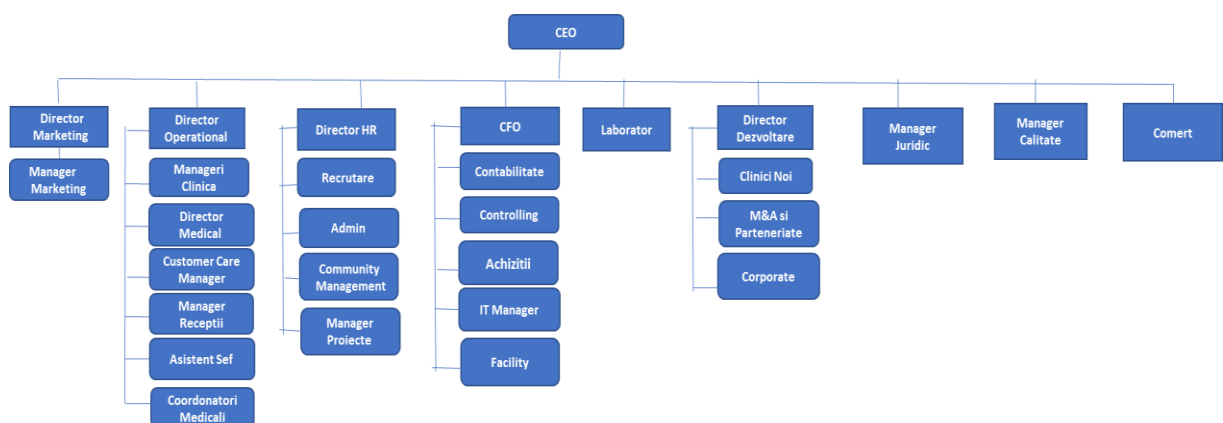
CEO

Director Marketing

Manager Marketing

Director Operational

Manageri Clinica

Director Medical

Customer Care Manager

Manager Receptii

Asistent Sef

Coordonatori Medicali

Director HR

Recrutare

Admin

Community Management

Manager Proiecte

CFO

Contabilitate

Controlling

Achizitii

IT Manager

Facility

Laborator

Director Dezvoltare

Clinici Noi

M&A si Parteneriate

Corporate

Manager Juridic

Manager Calitate

Comert